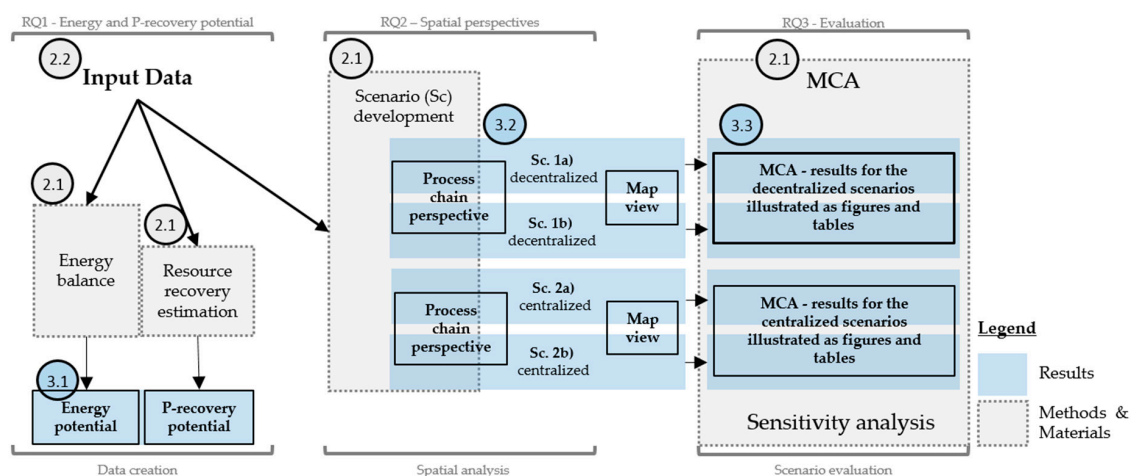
RQ1 - Energy and P-recovery potential

2.2

Input Data

2.1

Energy balance

2.1

Resource recovery estimation

3.1

Energy potential

P-recovery potential

Data creation

RQ2 – Spatial perspectives

2.1

Scenario (Sc) development

3.2

Process chain perspective

Sc. 1a) decentralized

Sc. 1b) decentralized

Map view

Process chain perspective

Sc. 2a) centralized

Sc. 2b) centralized

Map view

Spatial analysis

RQ3 - Evaluation

2.1

MCA

3.3

MCA - results for the decentralized scenarios illustrated as figures and tables

MCA - results for the centralized scenarios illustrated as figures and tables

Sensitivity analysis

Scenario evaluation

Legend

Results

Methods & Materials